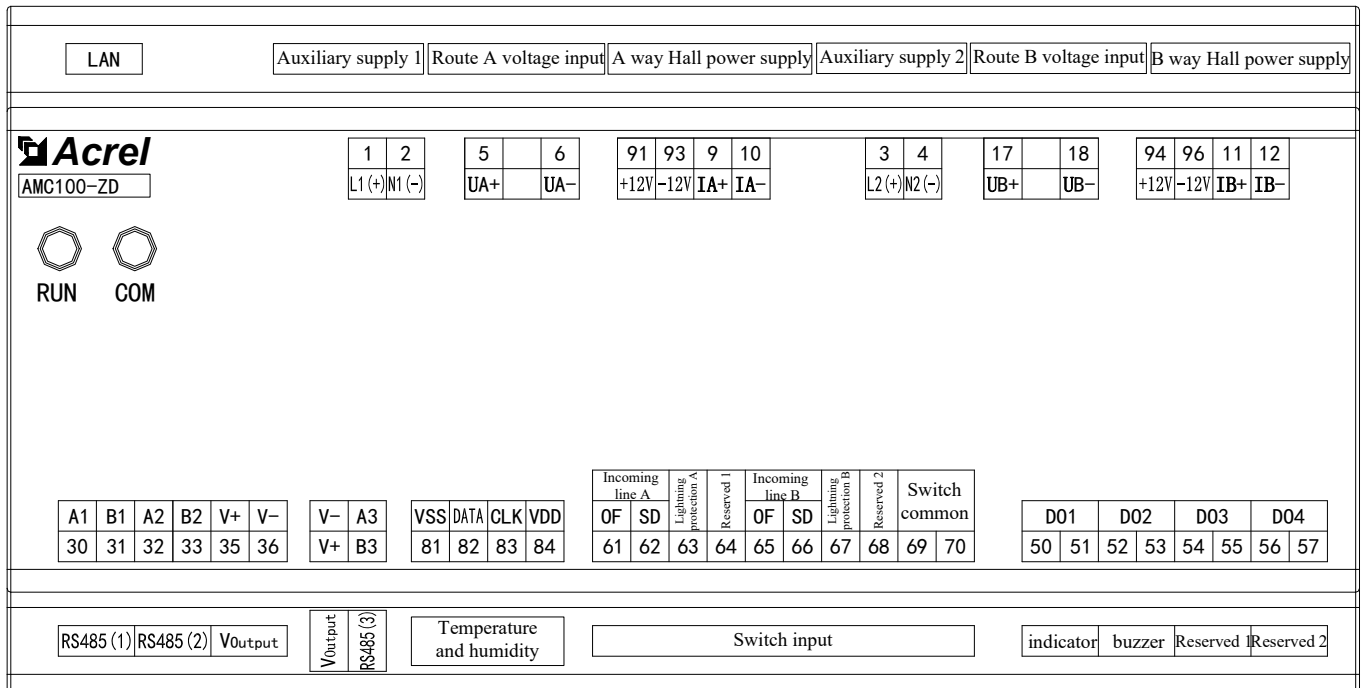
LAN

Auxiliary supply 1 | Route A voltage input | A way Hall power supply | Auxiliary supply 2 | Route B voltage input | B way Hall power supply

Acrel
AMC100-ZD

| 1 | 2 |
|---|---|
| L1(+) | N1(-) |

| 5 | | 6 |
|---|---|---|
| UA+ | | UA- |

| 91 | 93 | 9 | 10 |
|---|---|---|---|
| +12V | -12V | IA+ | IA- |

| 3 | 4 |
|---|---|
| L2(+) | N2(-) |

| 17 | | 18 |
|---|---|---|
| UB+ | | UB- |

| 94 | 96 | 11 | 12 |
|---|---|---|---|
| +12V | -12V | IB+ | IB- |

RUN COM

| A1 | B1 | A2 | B2 | V+ | V- |
|---|---|---|---|---|---|
| 30 | 31 | 32 | 33 | 35 | 36 |

| V- | A3 |
|---|---|
| V+ | B3 |

| VSS | DATA | CLK | VDD |
|---|---|---|---|
| 81 | 82 | 83 | 84 |

| Incoming line A | | Lightning protection A | Reserved 1 | Incoming line B | | Lightning protection B | Reserved 2 | Switch common | |
|---|---|---|---|---|---|---|---|---|---|
| OF | SD | | | OF | SD | | | | |
| 61 | 62 | 63 | 64 | 65 | 66 | 67 | 68 | 69 | 70 |

| DO1 | | DO2 | | DO3 | | DO4 | |
|---|---|---|---|---|---|---|---|
| 50 | 51 | 52 | 53 | 54 | 55 | 56 | 57 |

RS485(1) RS485(2) Voutput | Voutput | RS485(3) | Temperature and humidity | Switch input | indicator | buzzer | Reserved 1 | Reserved 2